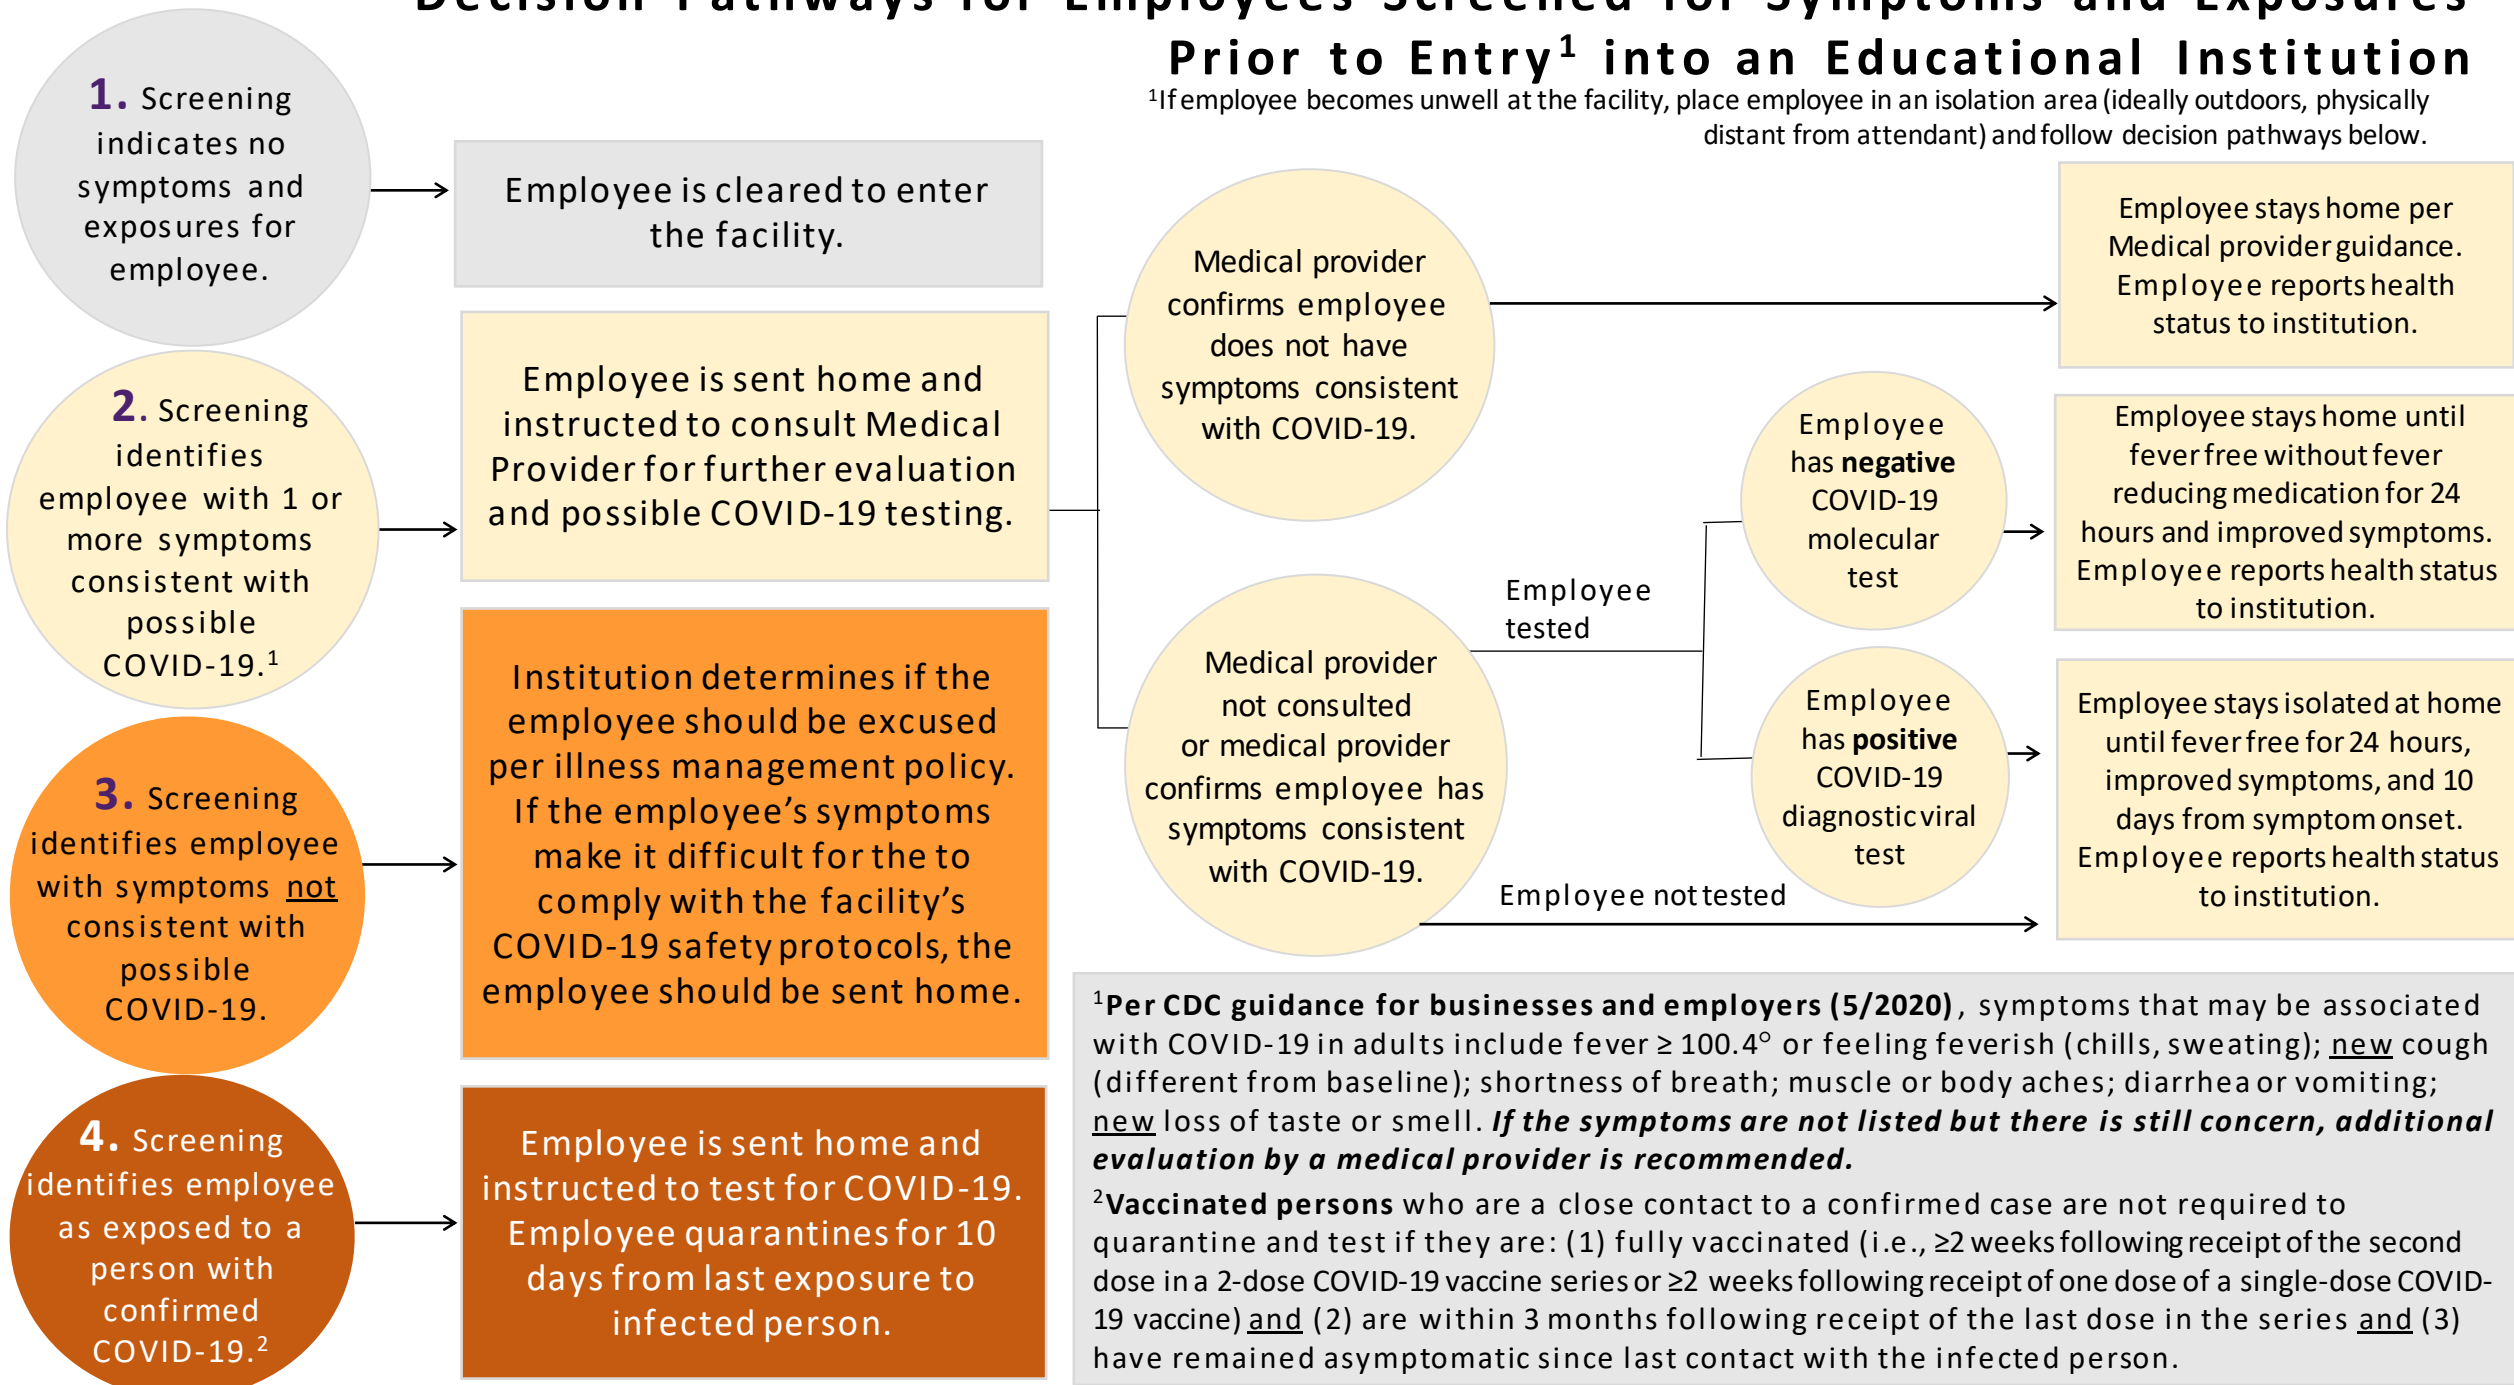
Decision Pathways for Employees Screened for Symptoms and Exposures Prior to Entry¹ into an Educational Institution

¹If employee becomes unwell at the facility, place employee in an isolation area (ideally outdoors, physically distant from attendant) and follow decision pathways below.

1. Screening indicates no symptoms and exposures for employee.

Employee is cleared to enter the facility.

2. Screening identifies employee with 1 or more symptoms consistent with possible COVID-19.¹

Employee is sent home and instructed to consult Medical Provider for further evaluation and possible COVID-19 testing.

Medical provider confirms employee does not have symptoms consistent with COVID-19.

Employee stays home per Medical provider guidance. Employee reports health status to institution.

Medical provider not consulted or medical provider confirms employee has symptoms consistent with COVID-19.

Employee tested

Employee has **negative** COVID-19 molecular test

Employee stays home until fever free without fever reducing medication for 24 hours and improved symptoms. Employee reports health status to institution.

Employee has **positive** COVID-19 diagnostic viral test

Employee not tested

Employee stays isolated at home until fever free for 24 hours, improved symptoms, and 10 days from symptom onset. Employee reports health status to institution.

3. Screening identifies employee with symptoms not consistent with possible COVID-19.

Institution determines if the employee should be excused per illness management policy. If the employee's symptoms make it difficult for the to comply with the facility's COVID-19 safety protocols, the employee should be sent home.

4. Screening identifies employee as exposed to a person with confirmed COVID-19.²

Employee is sent home and instructed to test for COVID-19. Employee quarantines for 10 days from last exposure to infected person.

¹**Per CDC guidance for businesses and employers (5/2020)**, symptoms that may be associated with COVID-19 in adults include fever ≥ 100.4° or feeling feverish (chills, sweating); new cough (different from baseline); shortness of breath; muscle or body aches; diarrhea or vomiting; new loss of taste or smell. ***If the symptoms are not listed but there is still concern, additional evaluation by a medical provider is recommended.***

²**Vaccinated persons** who are a close contact to a confirmed case are not required to quarantine and test if they are: (1) fully vaccinated (i.e., ≥2 weeks following receipt of the second dose in a 2-dose COVID-19 vaccine series or ≥2 weeks following receipt of one dose of a single-dose COVID-19 vaccine) and (2) are within 3 months following receipt of the last dose in the series and (3) have remained asymptomatic since last contact with the infected person.